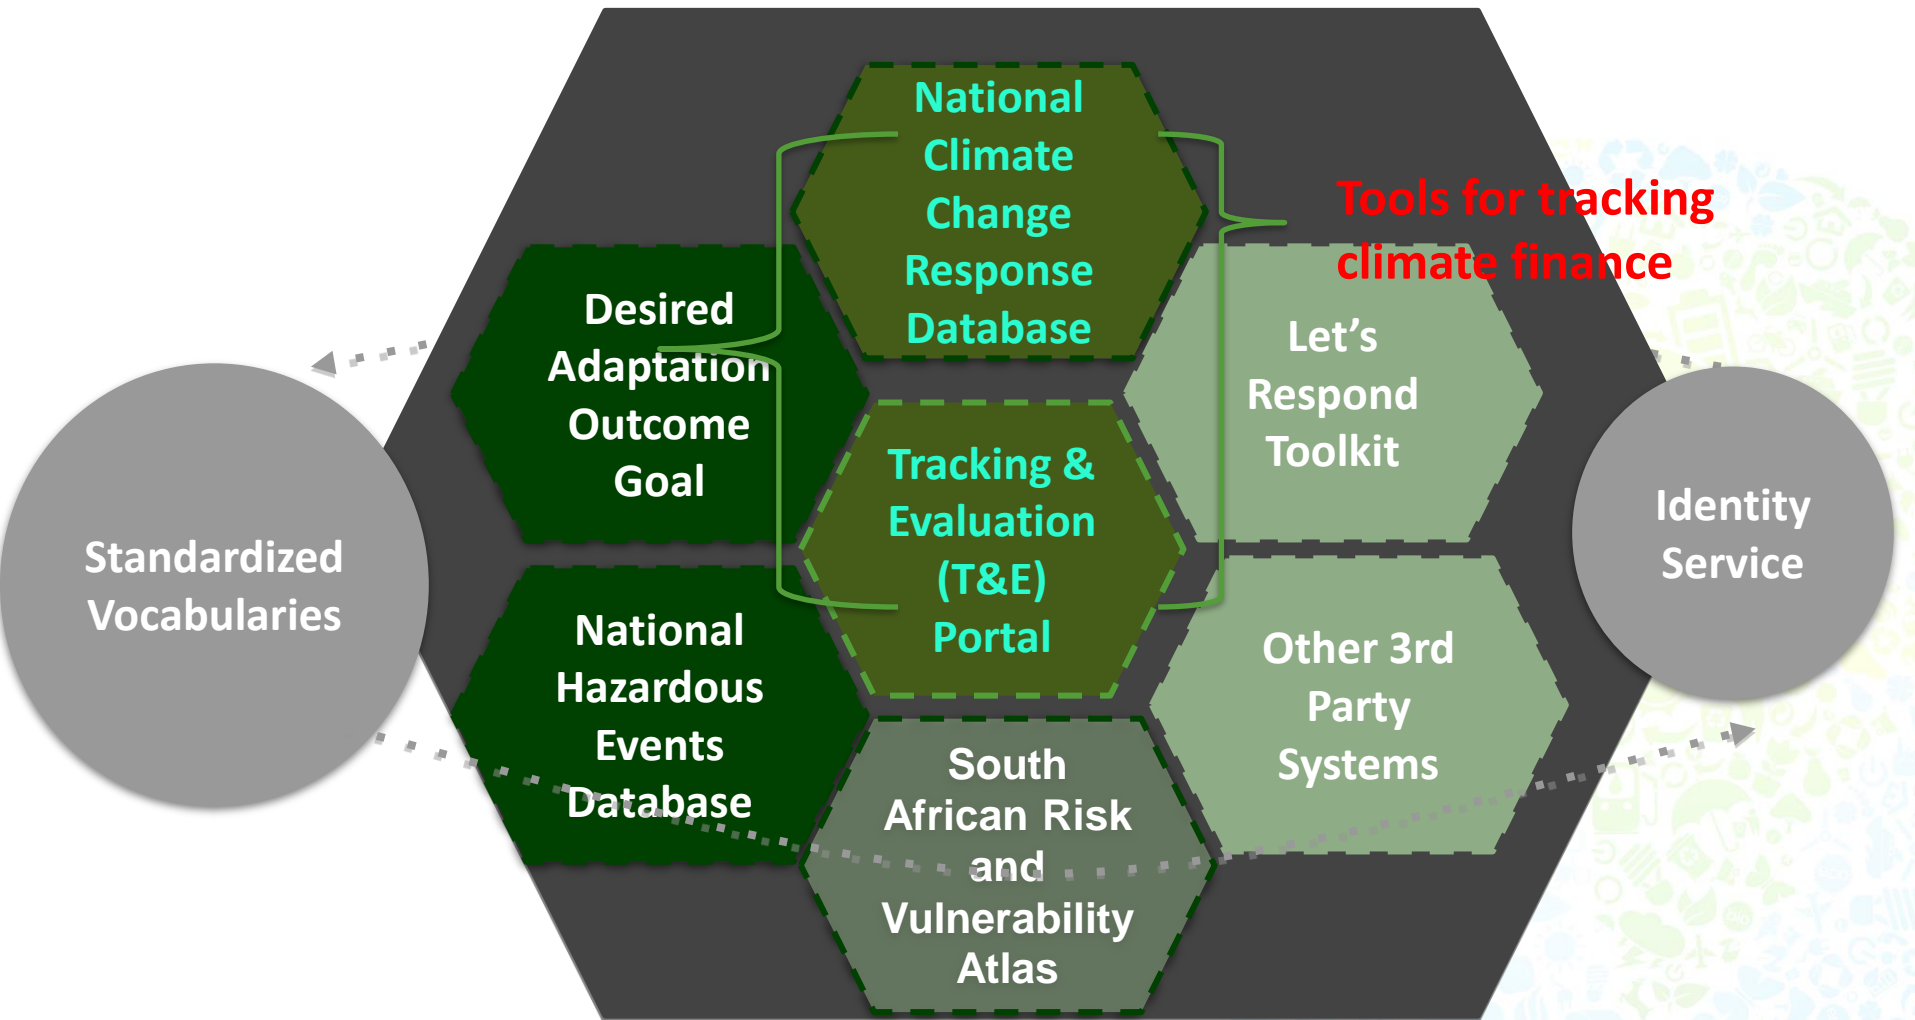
Standardized Vocabularies

Desired Adaptation Outcome Goal

National Hazardous Events Database

National Climate Change Response Database

Tracking & Evaluation (T&E) Portal

South African Risk and Vulnerability Atlas

Tools for tracking climate finance

Let's Respond Toolkit

Other 3rd Party Systems

Identity Service